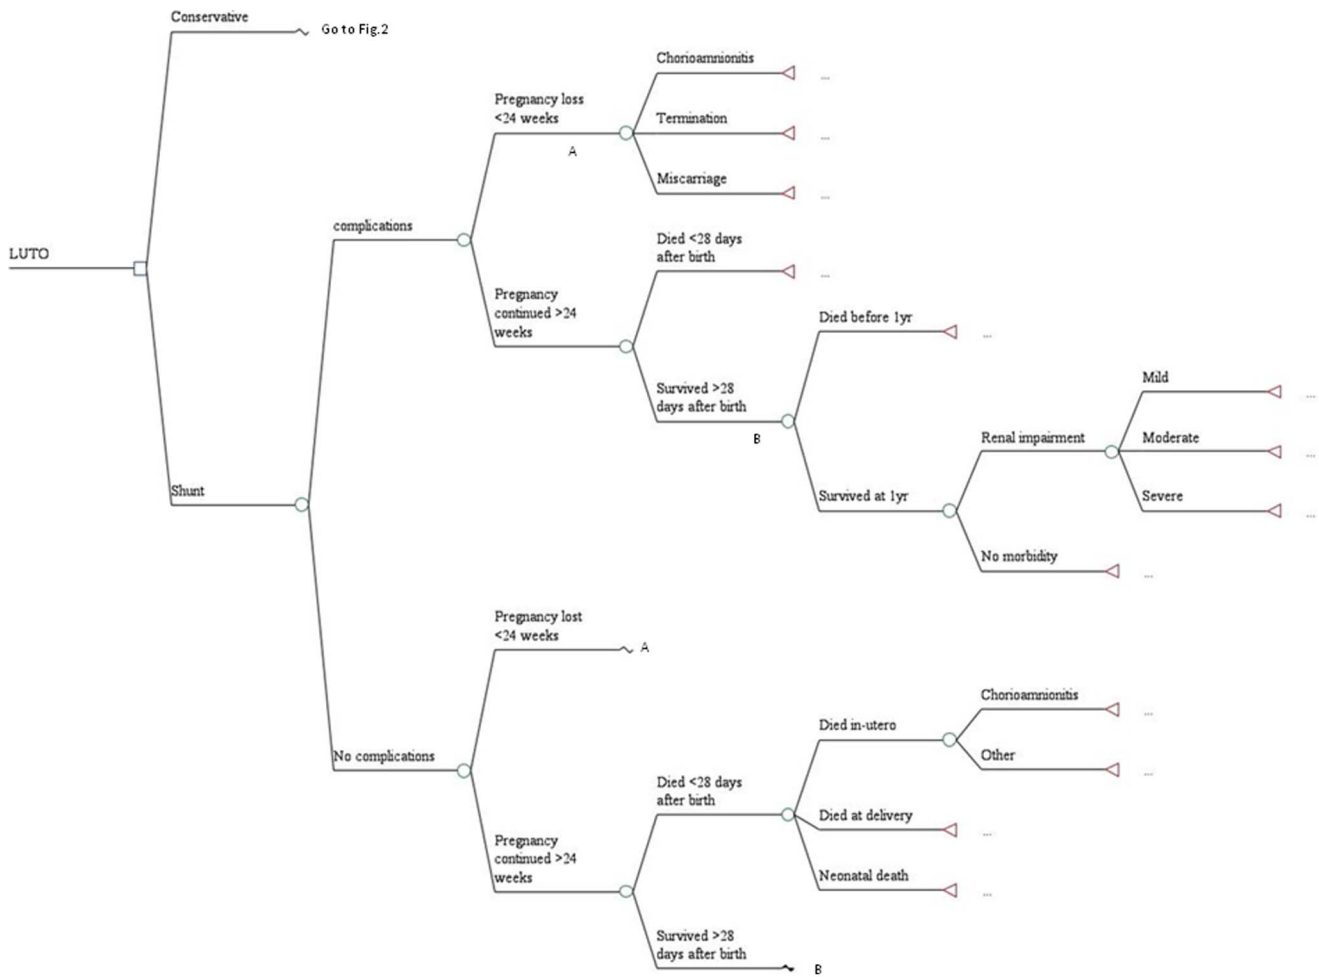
Conservative

Go to Fig.2

LUTO

Shunt

complications

Pregnancy loss <24 weeks

A

Chorioamnionitis

...

Termination

...

Miscarriage

...

Pregnancy continued >24 weeks

Died <28 days after birth

...

Survived >28 days after birth

B

Died before 1yr

...

Survived at 1yr

Renal impairment

Mild

...

Moderate

...

Severe

...

No morbidity

...

No complications

Pregnancy lost <24 weeks

A

Pregnancy continued >24 weeks

Died <28 days after birth

Died in-utero

Chorioamnionitis

...

Other

...

Died at delivery

...

Neonatal death

...

Survived >28 days after birth

B